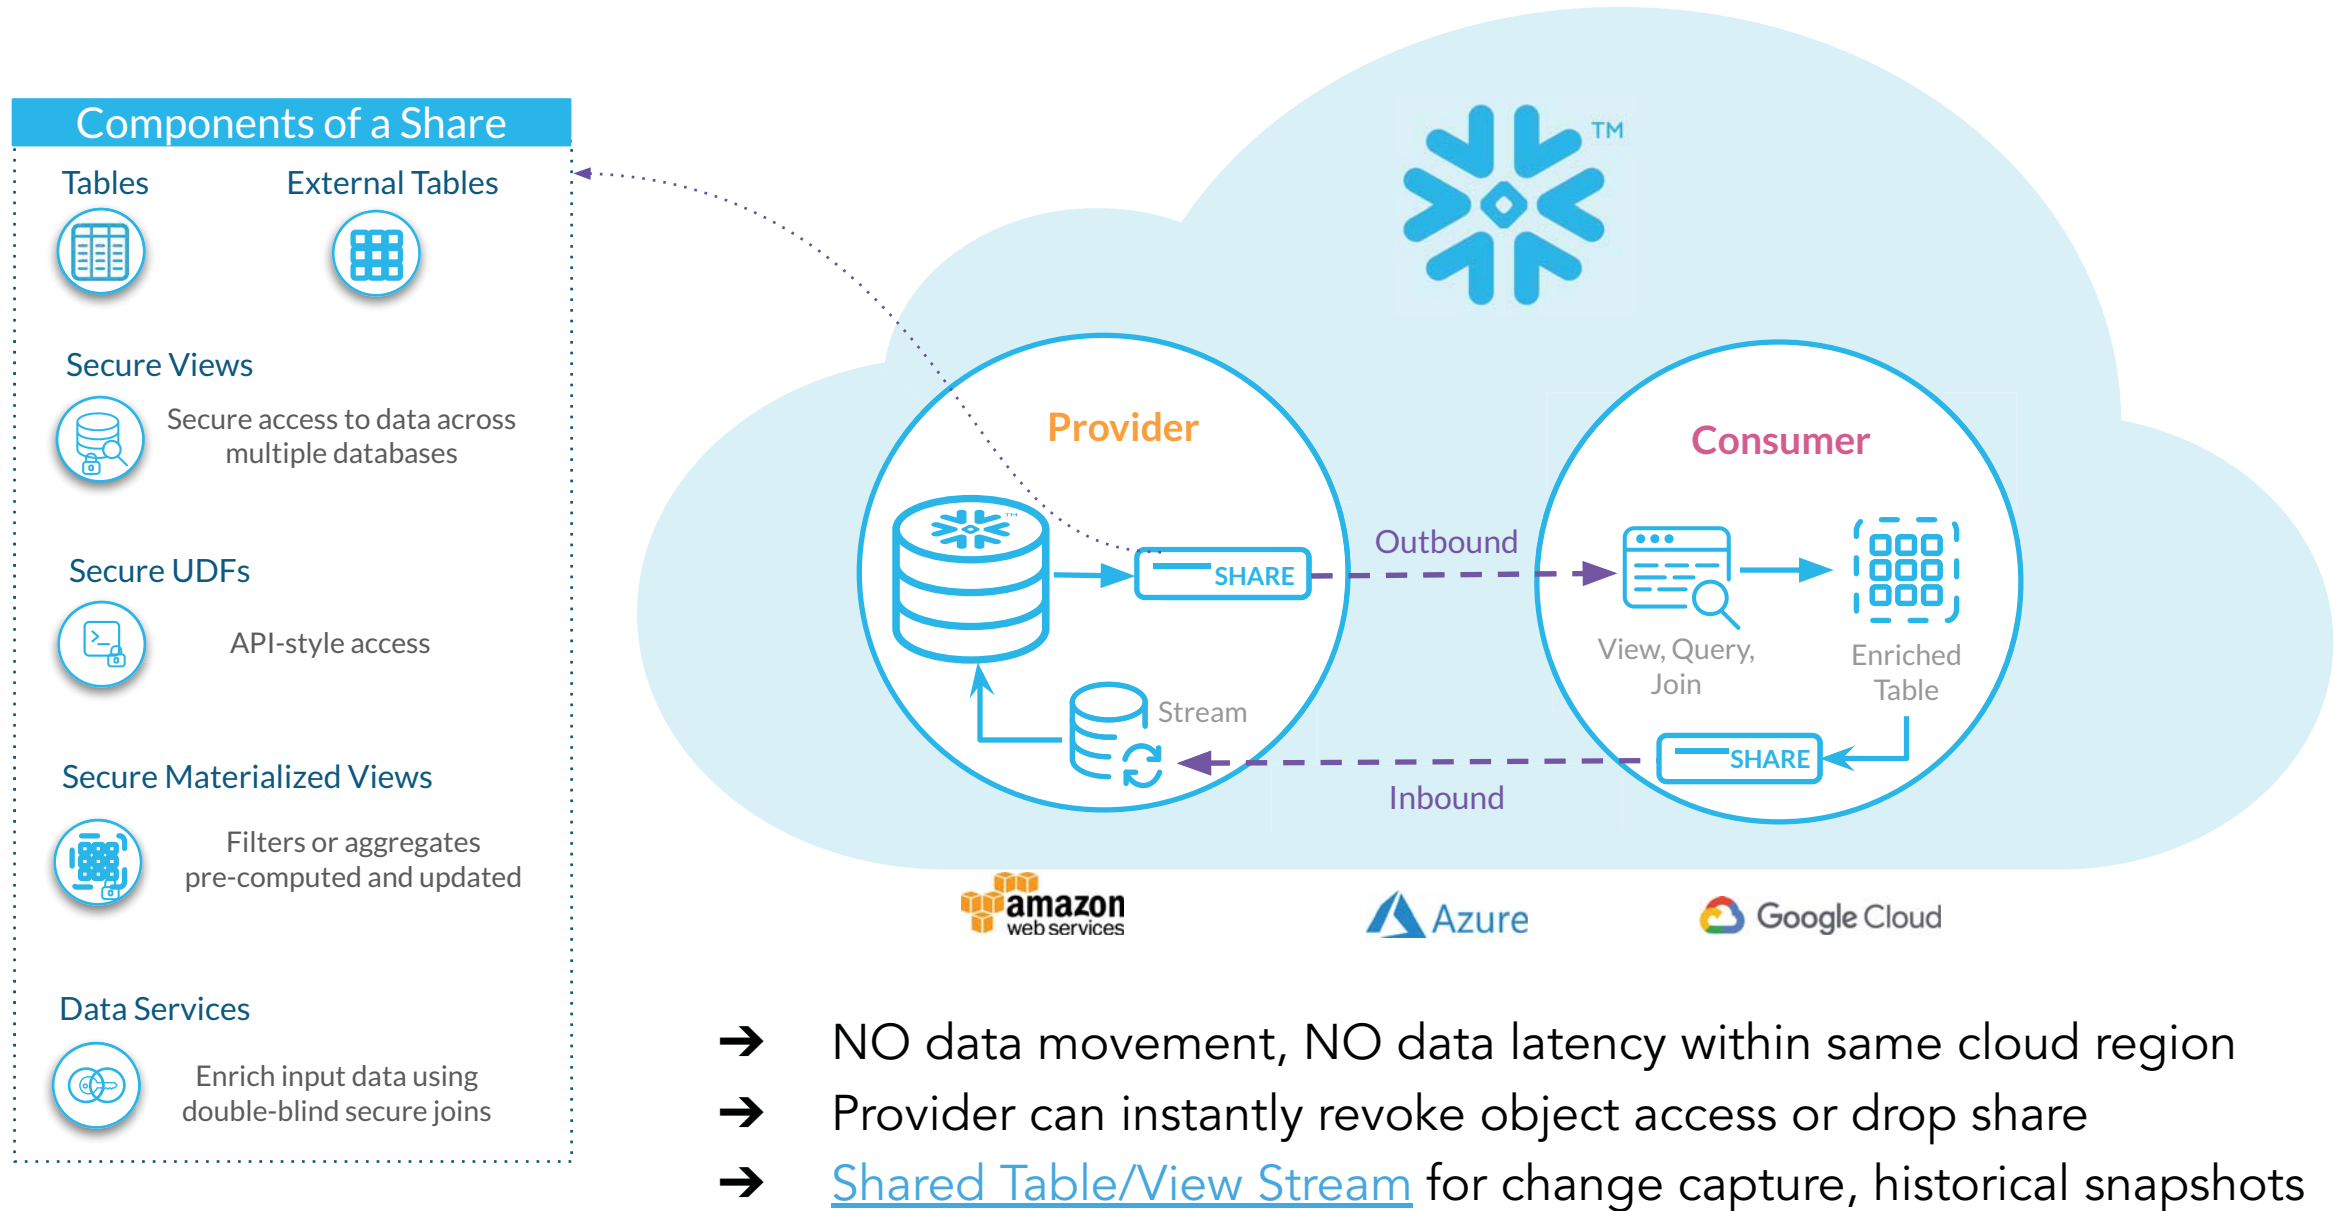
Components of a Share

Tables

External Tables

Secure Views

Secure access to data across multiple databases

Secure UDFs

API-style access

Secure Materialized Views

Filters or aggregates pre-computed and updated

Data Services

Enrich input data using double-blind secure joins

TM

Provider

SHARE

Stream

Outbound

Consumer

View, Query, Join

Enriched Table

SHARE

Inbound

amazon web services

Azure

Google Cloud

➔ NO data movement, NO data latency within same cloud region

➔ Provider can instantly revoke object access or drop share

➔ Shared Table/View Stream for change capture, historical snapshots